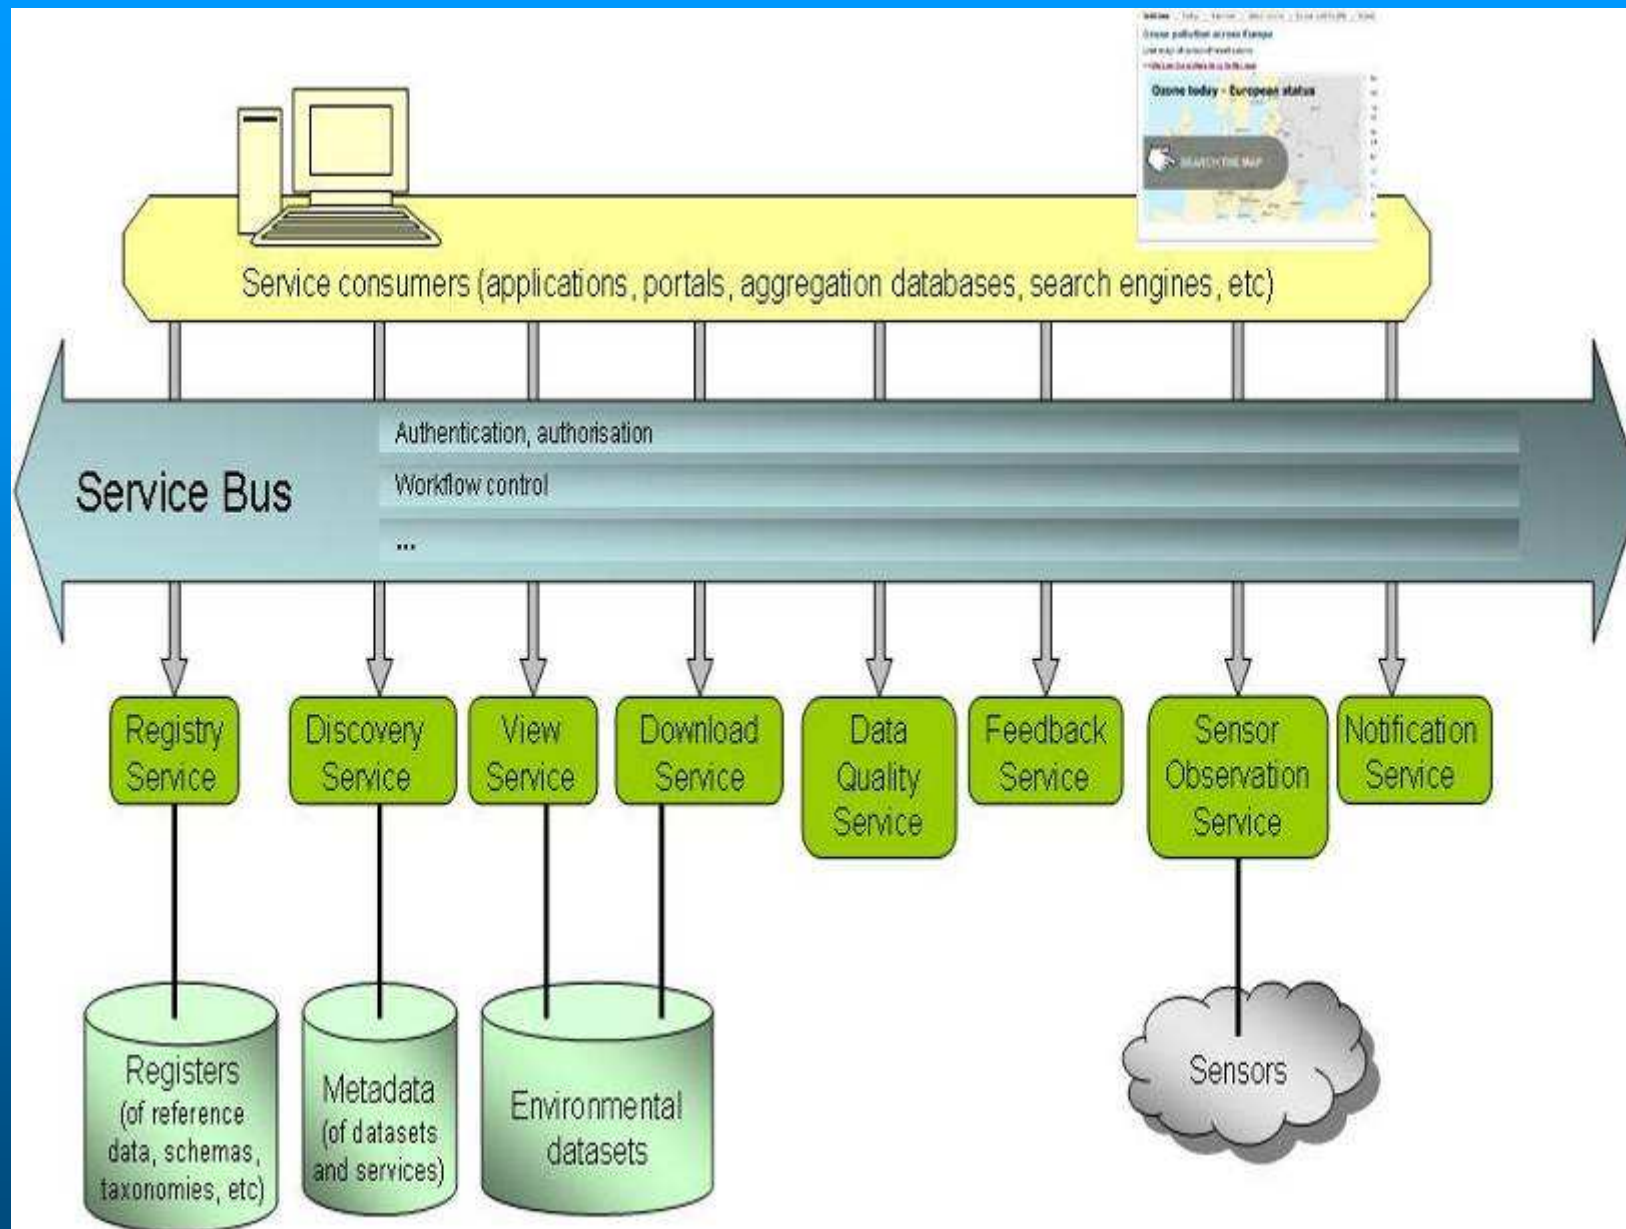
Ozone pollution across Europe

Ozone today - European status

SEARCH THE MAP

Service consumers (applications, portals, aggregation databases, search engines, etc)

Service Bus

Authentication, authorisation

Workflow control

...

Registry Service

Discovery Service

View Service

Download Service

Data Quality Service

Feedback Service

Sensor Observation Service

Notification Service

Registers (of reference data, schemas, taxonomies, etc)

Metadata (of datasets and services)

Environmental datasets

Sensors